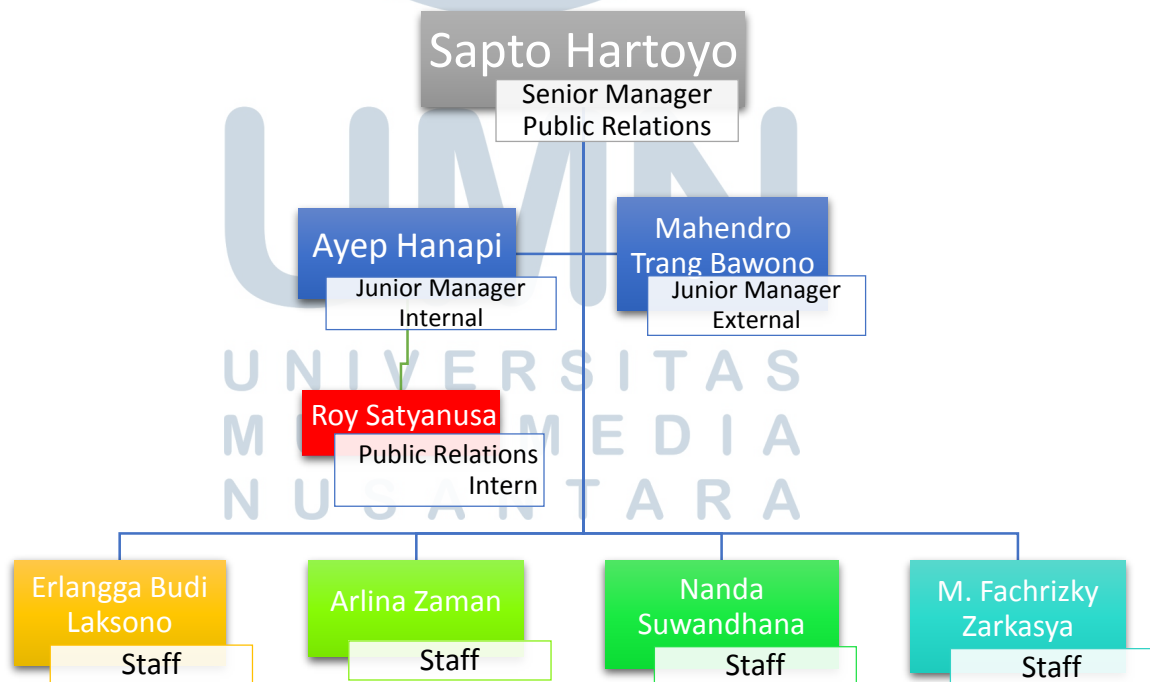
Sapto Hartoyo
Senior Manager Public Relations

Ayep Hanapi
Junior Manager Internal

Mahendro Trang Bawono
Junior Manager External

Roy Satyanusa
Public Relations Intern

UNIVERSITAS MULTIMEDIA NUSANTARA

Erlangga Budi Laksono
Staff

Arlina Zaman
Staff

Nanda Suwandhana
Staff

M. Fachrizky Zarkasya
Staff